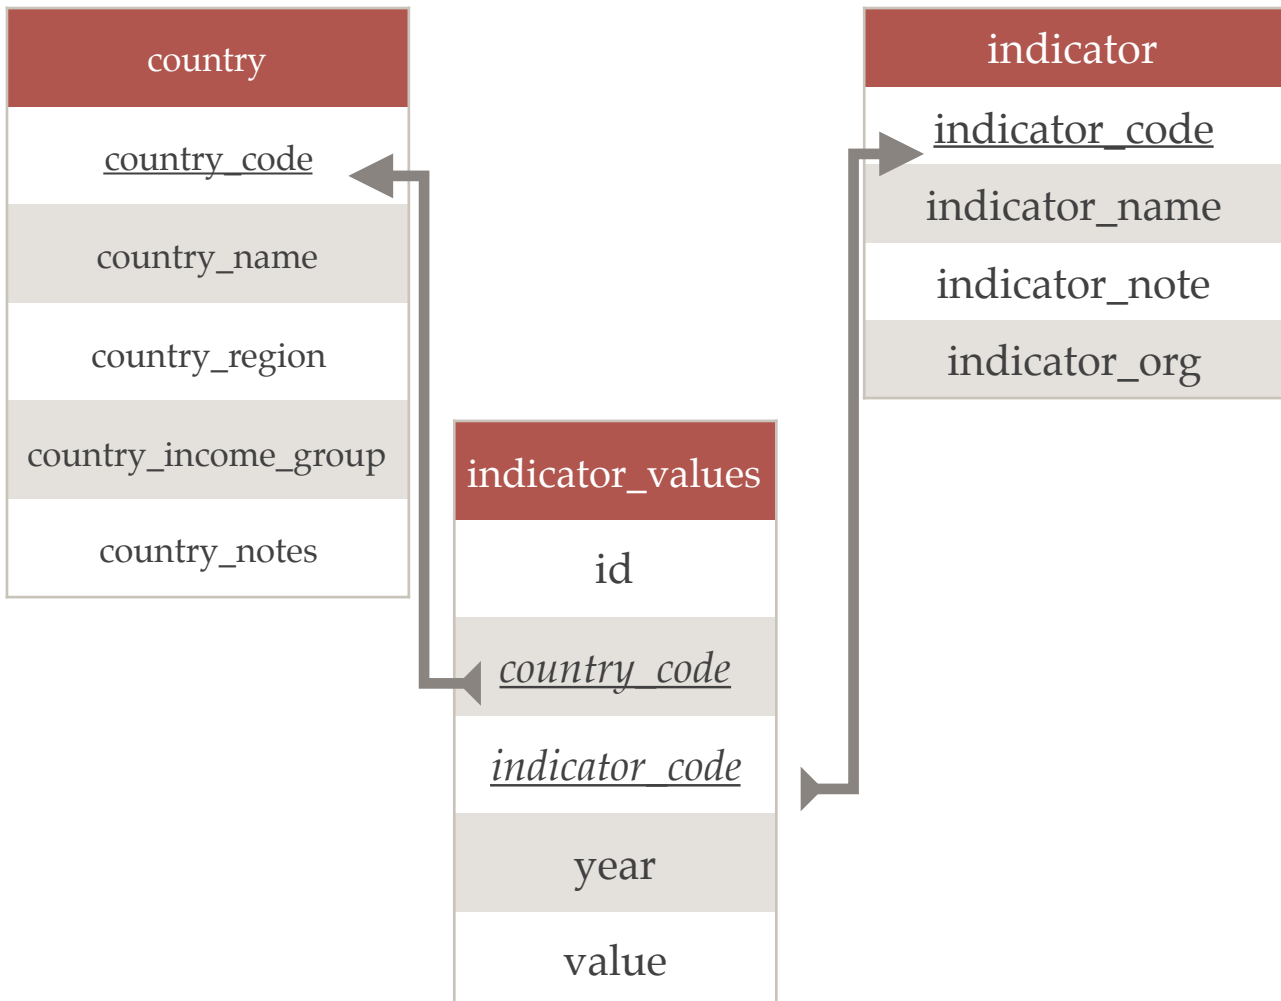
country

country_code

country_name

country_region

country_income_group

country_notes

indicator_values

id

country_code

indicator_code

year

value

indicator

indicator_code

indicator_name

indicator_note

indicator_org